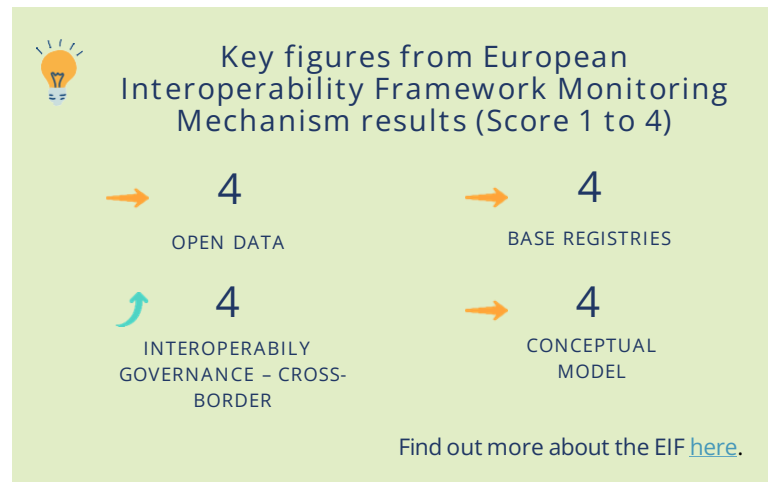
Key figures from European Interoperability Framework Monitoring Mechanism results (Score 1 to 4)

4

OPEN DATA

4

BASE REGISTRIES

4

INTEROPERABILY GOVERNANCE – CROSS-BORDER

4

CONCEPTUAL MODEL

Find out more about the EIF here.